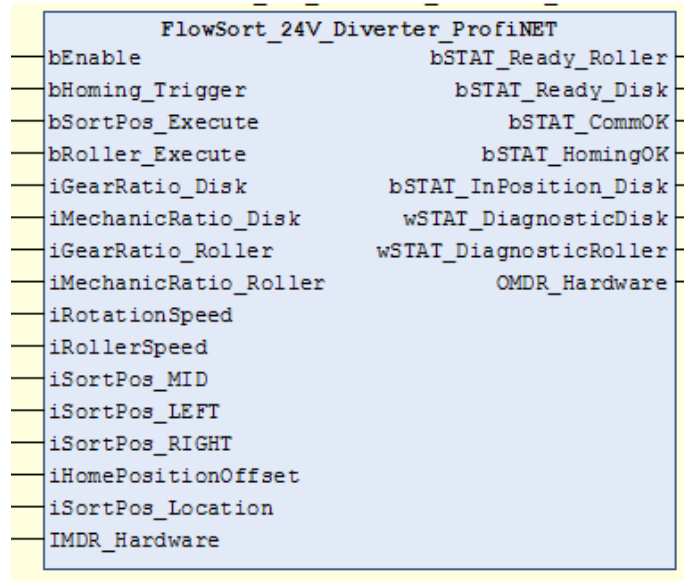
FlowSort_24V_Diverter_ProfiNET

bEnable
bHoming_Trigger
bSortPos_Execute
bRoller_Execute
iGearRatio_Disk
iMechanicRatio_Disk
iGearRatio_Roller
iMechanicRatio_Roller
iRotationSpeed
iRollerSpeed
iSortPos_MID
iSortPos_LEFT
iSortPos_RIGHT
iHomePositionOffset
iSortPos_Location
IMDR_Hardware

bSTAT_Ready_Roller
bSTAT_Ready_Disk
bSTAT_CommOK
bSTAT_HomingOK
bSTAT_InPosition_Disk
wSTAT_DiagnosticDisk
wSTAT_DiagnosticRoller
OMDR_Hardware